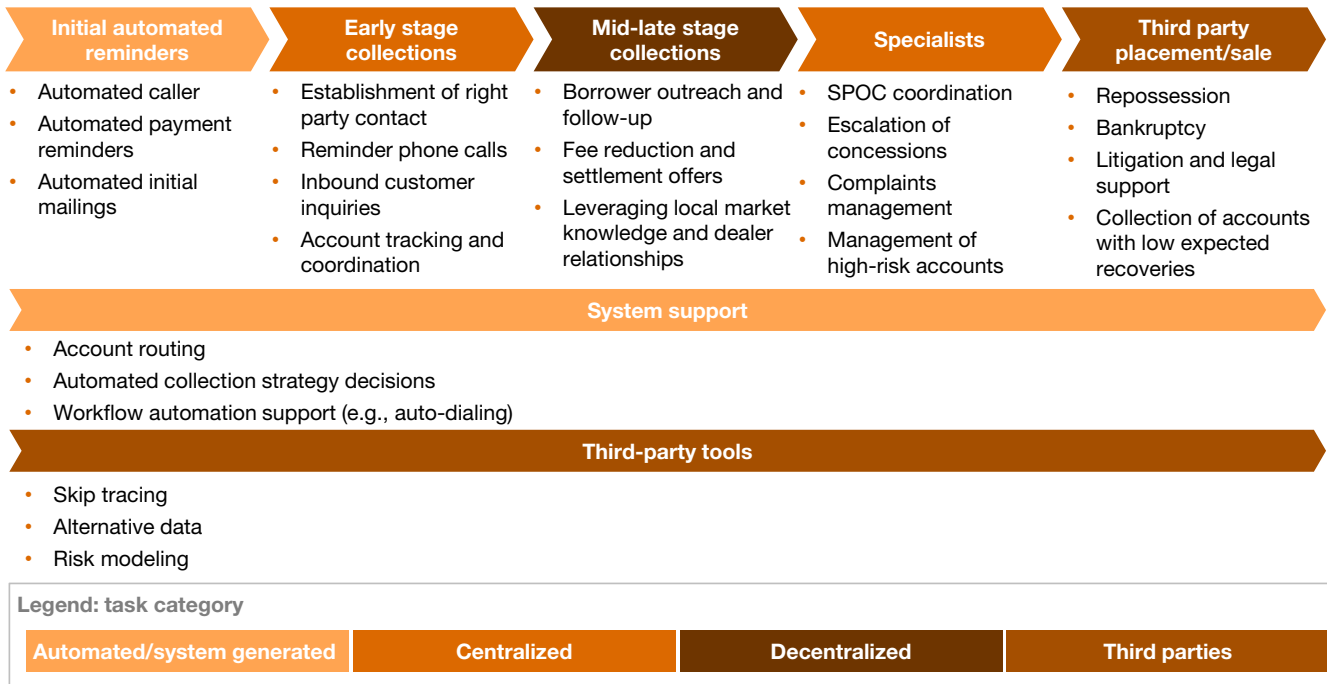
Initial automated reminders

- Automated caller
- Automated payment reminders
- Automated initial mailings

Early stage collections

- Establishment of right party contact
- Reminder phone calls
- Inbound customer inquiries
- Account tracking and coordination

Mid-late stage collections

- Borrower outreach and follow-up
- Fee reduction and settlement offers
- Leveraging local market knowledge and dealer relationships

Specialists

- SPOC coordination
- Escalation of concessions
- Complaints management
- Management of high-risk accounts

Third party placement/sale

- Repossession
- Bankruptcy
- Litigation and legal support
- Collection of accounts with low expected recoveries

System support

- Account routing
- Automated collection strategy decisions
- Workflow automation support (e.g., auto-dialing)

Third-party tools

- Skip tracing
- Alternative data
- Risk modeling

Legend: task category

Automated/system generated | Centralized | Decentralized | Third parties